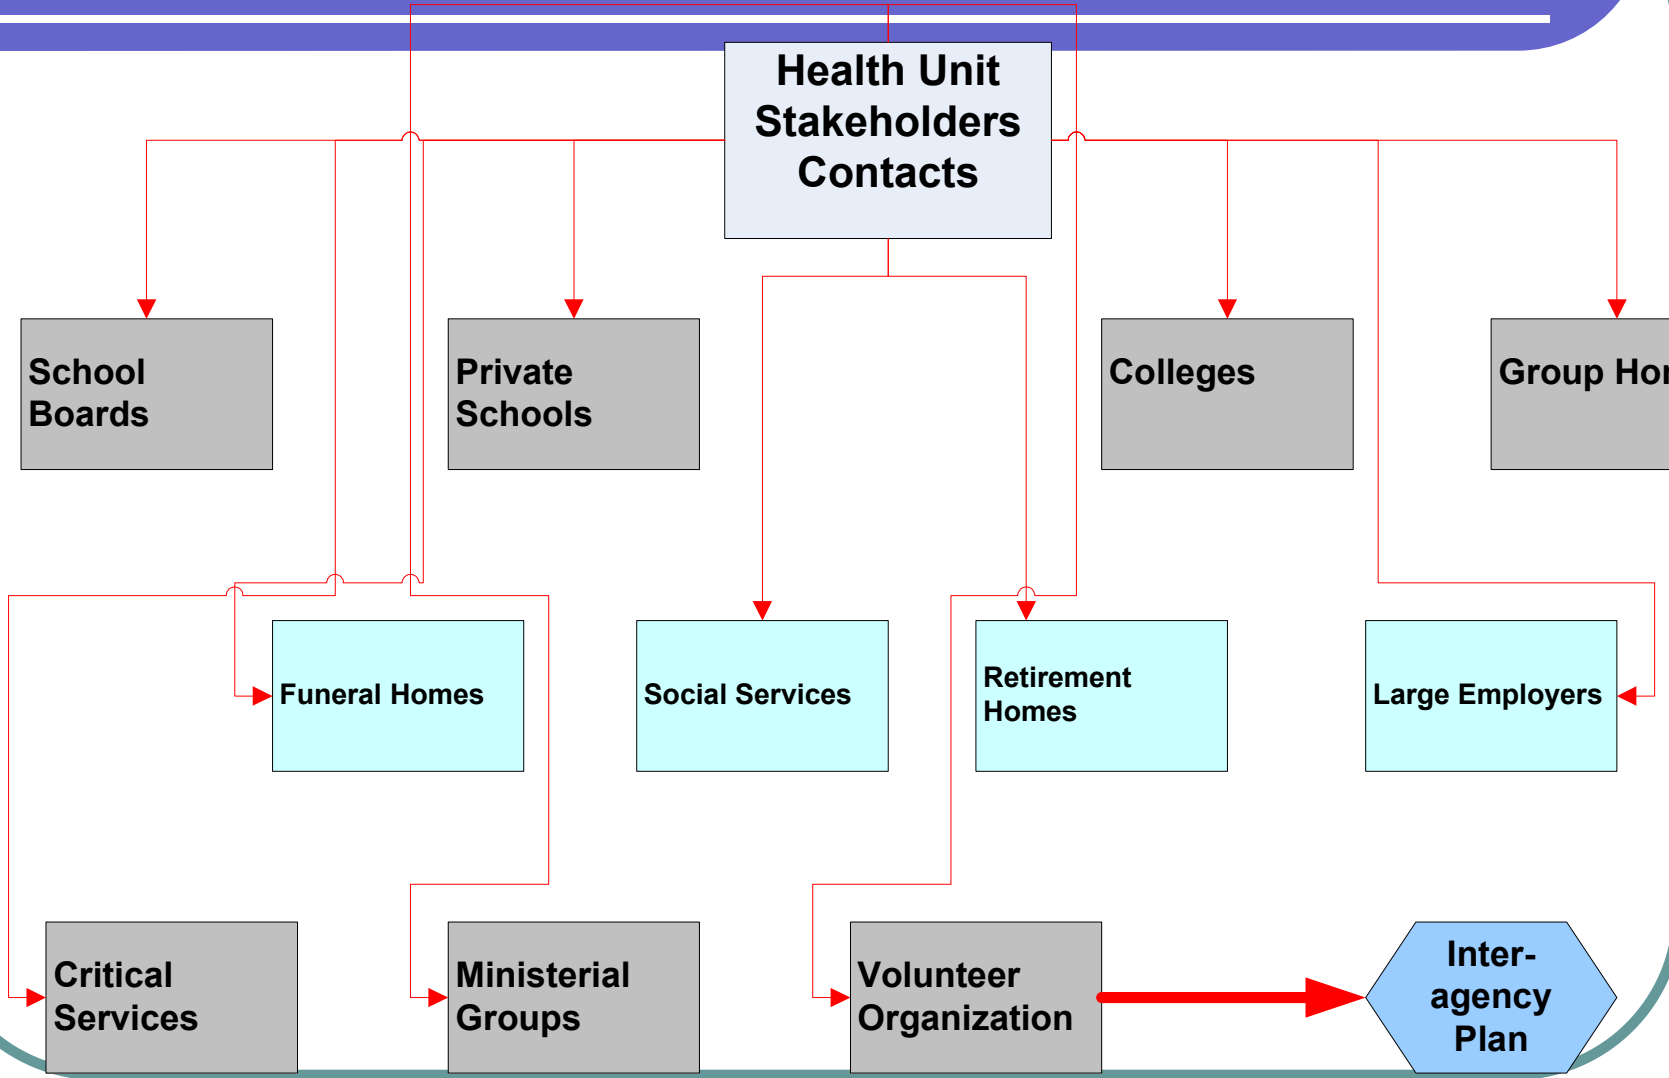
Health Unit Stakeholders Contacts

School Boards

Private Schools

Colleges

Group Ho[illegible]

Funeral Homes

Social Services

Retirement Homes

Large Employers

Critical Services

Ministerial Groups

Volunteer Organization

Inter-agency Plan